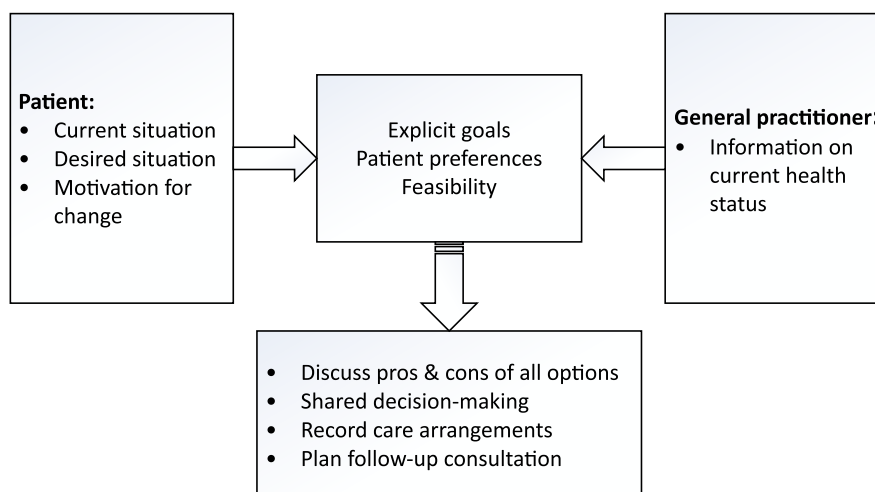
Patient:
- Current situation
- Desired situation
- Motivation for change

Explicit goals
Patient preferences
Feasibility

General practitioner:
- Information on current health status

- Discuss pros & cons of all options
- Shared decision-making
- Record care arrangements
- Plan follow-up consultation